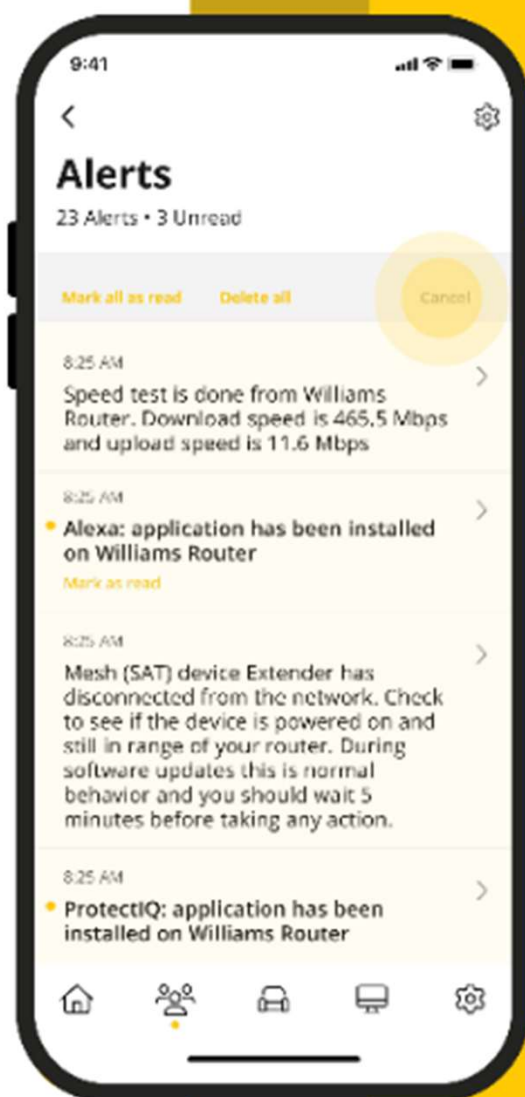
9:41

Alerts

23 Alerts • 3 Unread

Mark all as read Delete all Cancel

8:25 AM

Speed test is done from Williams Router. Download speed is 465.5 Mbps and upload speed is 11.6 Mbps

8:25 AM

Alexa: application has been installed on Williams Router

Mark as read

8:25 AM

Mesh (SAT) device Extender has disconnected from the network. Check to see if the device is powered on and still in range of your router. During software updates this is normal behavior and you should wait 5 minutes before taking any action.

8:25 AM

ProtectIQ: application has been installed on Williams Router